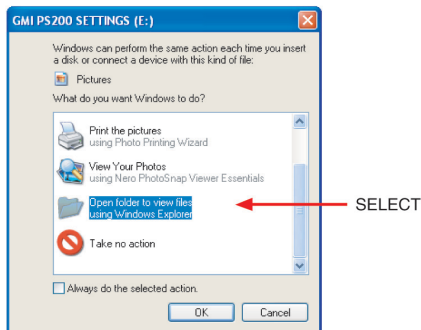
GMI PS200 SETTINGS (E:)

Windows can perform the same action each time you insert a disk or connect a device with this kind of file:

Pictures

What do you want Windows to do?

Print the pictures
using Photo Printing Wizard

View Your Photos
using Nero PhotoSnap Viewer Essentials

Open folder to view files
using Windows Explorer

Take no action

SELECT

Always do the selected action.

OK

Cancel